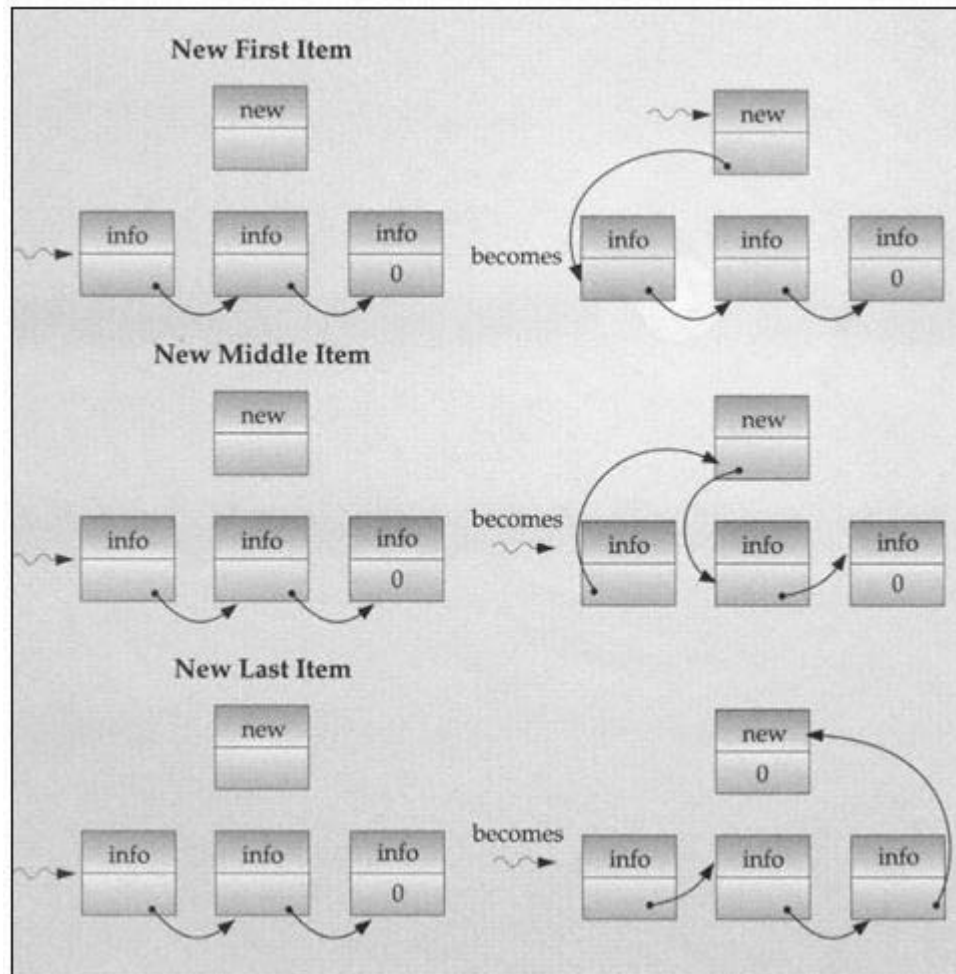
New First Item

new

info info info 0

becomes

new

info info info 0

New Middle Item

new

info info info 0

becomes

new

info info info 0

New Last Item

new

info info info 0

becomes

new 0

info info info